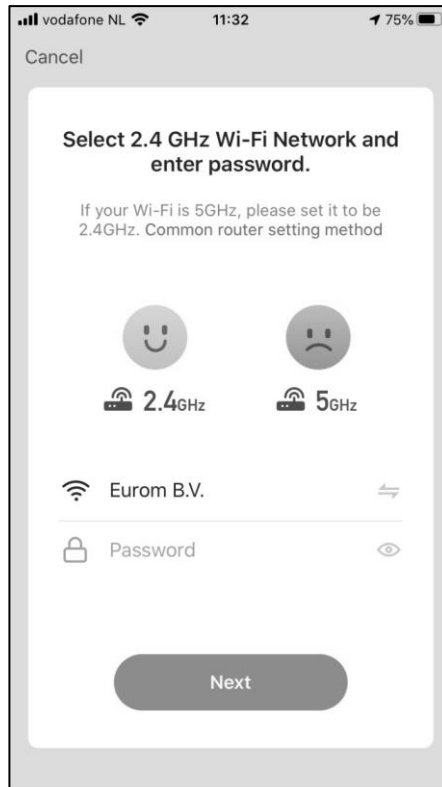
vodafone NL 11:32 75%

Cancel

Select 2.4 GHz Wi-Fi Network and enter password.

If your Wi-Fi is 5GHz, please set it to be 2.4GHz. Common router setting method

2.4GHz

5GHz

Eurom B.V.

Password

Next